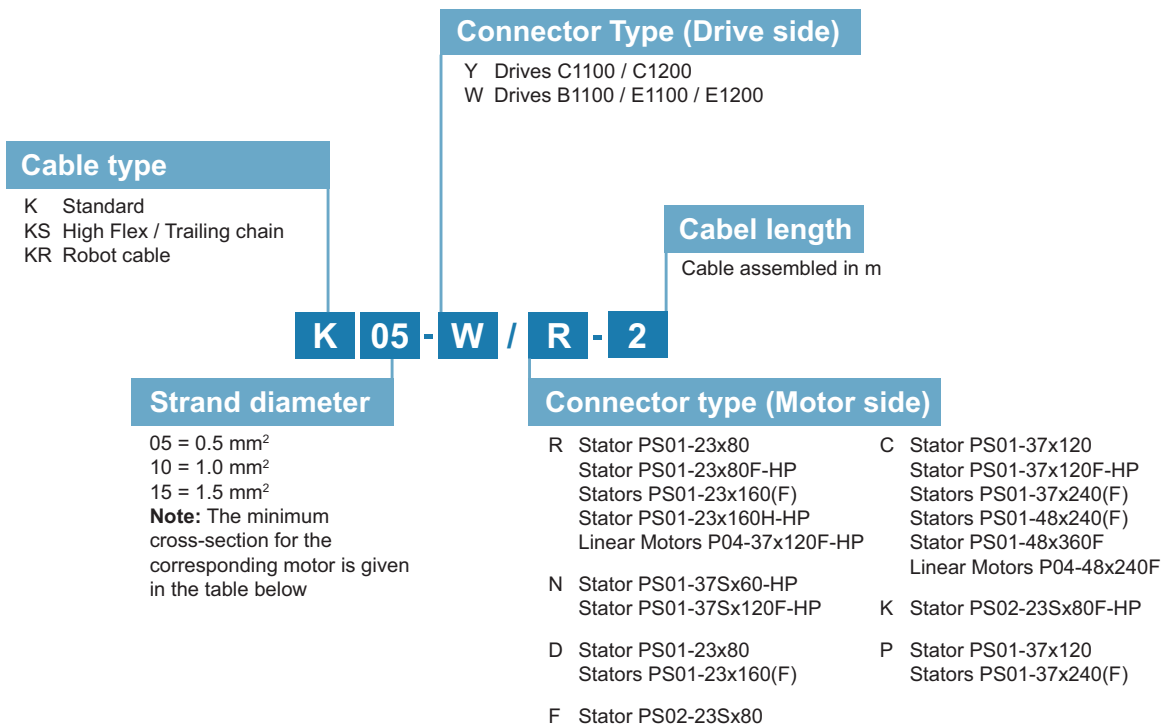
Connector Type (Drive side)
Y Drives C1100 / C1200
W Drives B1100 / E1100 / E1200

Cable type
K Standard
KS High Flex / Trailing chain
KR Robot cable

Cabel length
Cable assembled in m

K 05 - W / R - 2

Strand diameter
05 = 0.5 mm$^2$
10 = 1.0 mm$^2$
15 = 1.5 mm$^2$
**Note:** The minimum cross-section for the corresponding motor is given in the table below

Connector type (Motor side)
R Stator PS01-23x80
Stator PS01-23x80F-HP
Stators PS01-23x160(F)
Stator PS01-23x160H-HP
Linear Motors P04-37x120F-HP

N Stator PS01-37Sx60-HP
Stator PS01-37Sx120F-HP

D Stator PS01-23x80
Stators PS01-23x160(F)

F Stator PS02-23Sx80

C Stator PS01-37x120
Stator PS01-37x120F-HP
Stators PS01-37x240(F)
Stators PS01-48x240(F)
Stator PS01-48x360F
Linear Motors P04-48x240F

K Stator PS02-23Sx80F-HP

P Stator PS01-37x120
Stators PS01-37x240(F)